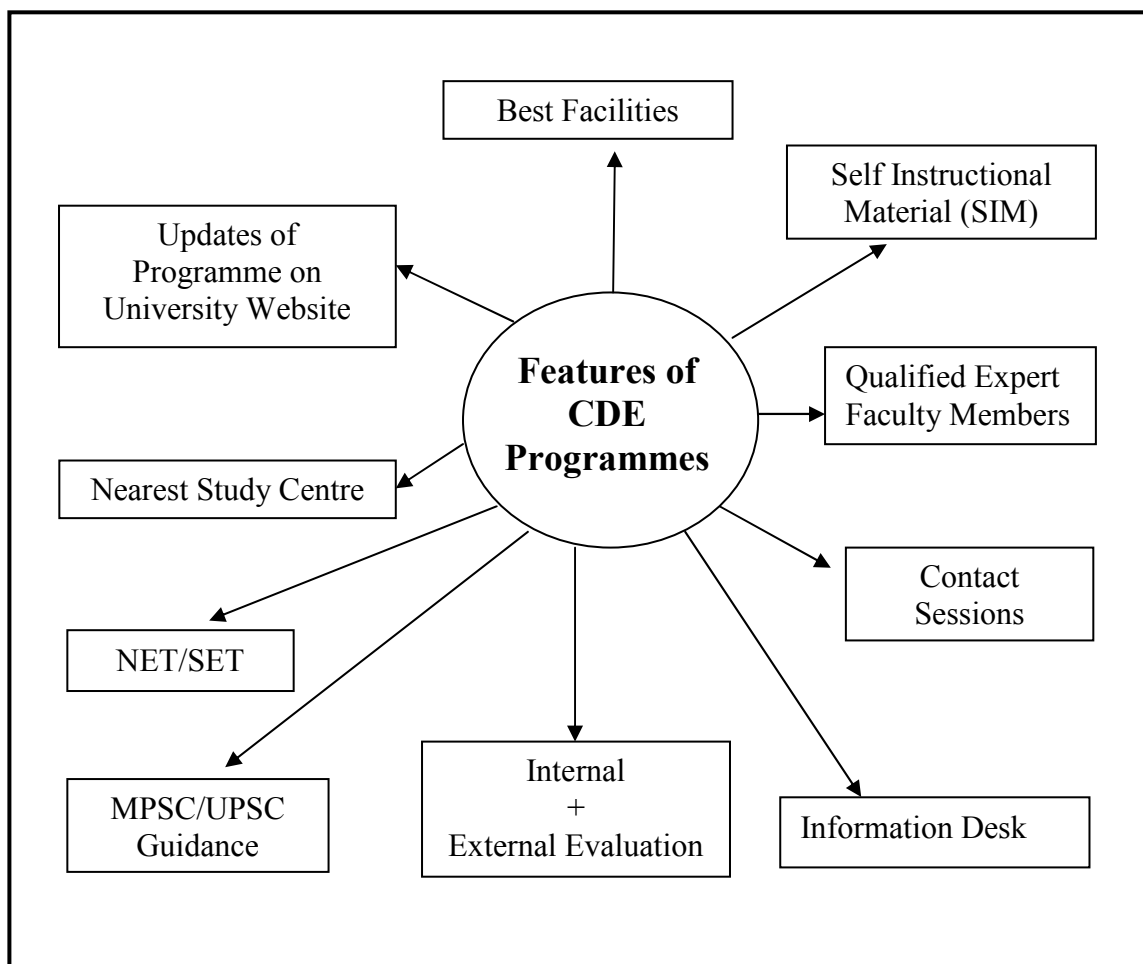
Best Facilities

Self Instructional Material (SIM)

Updates of Programme on University Website

Features of CDE Programmes

Qualified Expert Faculty Members

Nearest Study Centre

Contact Sessions

NET/SET

MPSC/UPSC Guidance

Internal + External Evaluation

Information Desk